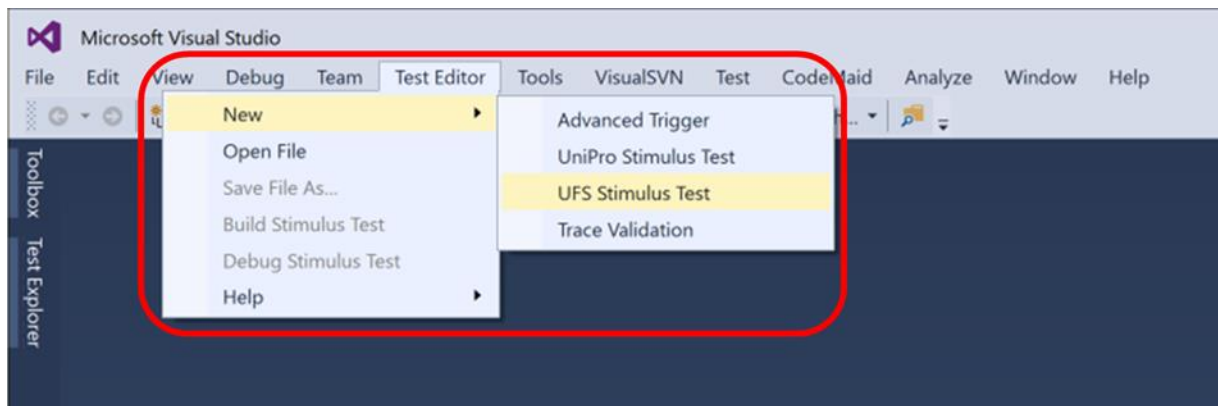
Microsoft Visual Studio

File Edit View Debug Team Test Editor Tools VisualSVN Test CodeMaid Analyze Window Help

New
Open File
Save File As...
Build Stimulus Test
Debug Stimulus Test
Help

Advanced Trigger
UniPro Stimulus Test
UFS Stimulus Test
Trace Validation

Toolbox Test Explorer